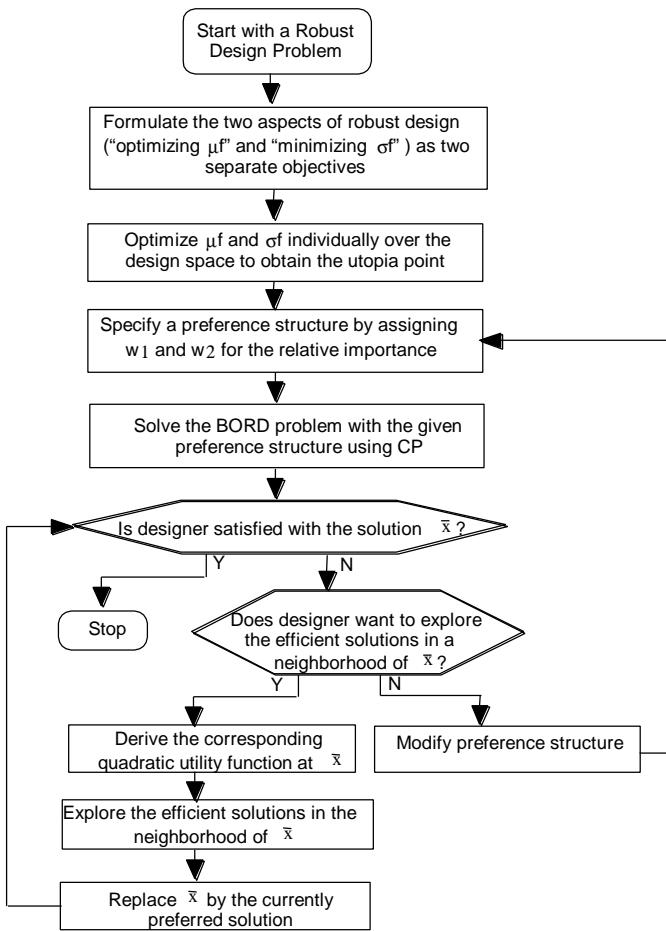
Start with a Robust Design Problem

Formulate the two aspects of robust design ("optimizing $\mu f$" and "minimizing $\sigma f$") as two separate objectives

Optimize $\mu f$ and $\sigma f$ individually over the design space to obtain the utopia point

Specify a preference structure by assigning $w_1$ and $w_2$ for the relative importance

Solve the BORD problem with the given preference structure using CP

Is designer satisfied with the solution $\bar{x}$?

Y

N

Stop

Does designer want to explore the efficient solutions in a neighborhood of $\bar{x}$?

Y

N

Derive the corresponding quadratic utility function at $\bar{x}$

Modify preference structure

Explore the efficient solutions in the neighborhood of $\bar{x}$

Replace $\bar{x}$ by the currently preferred solution